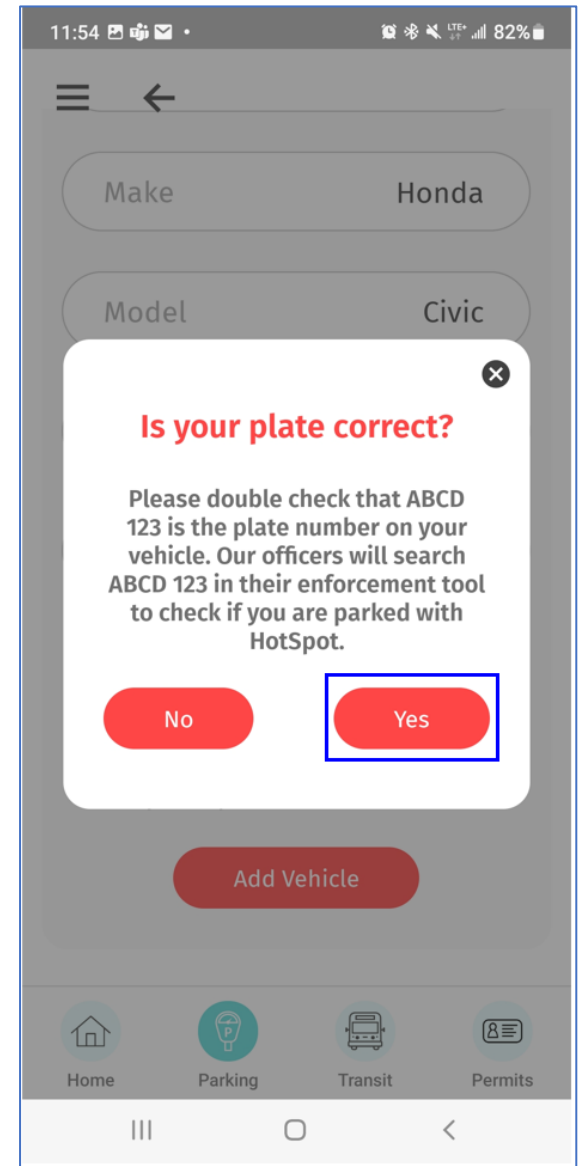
11:54 • LTE+ 82%

Make Honda

Model Civic

Is your plate correct?

Please double check that ABCD 123 is the plate number on your vehicle. Our officers will search ABCD 123 in their enforcement tool to check if you are parked with HotSpot.

No

Yes

Add Vehicle

Home

P

Parking

Transit

Permits